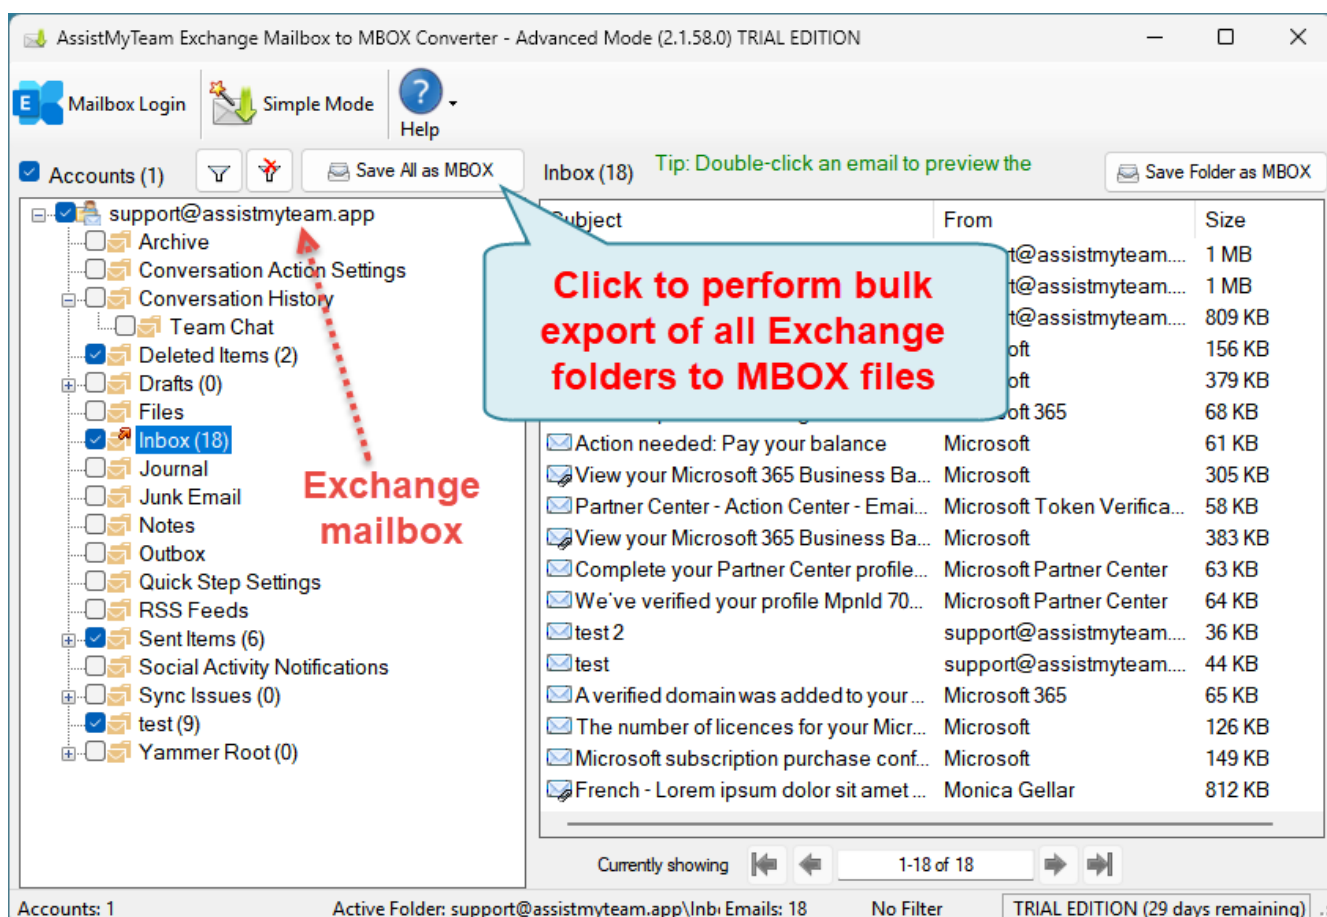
AssistMyTeam Exchange Mailbox to MBOX Converter - Advanced Mode (2.1.58.0) TRIAL EDITION

Mailbox Login
Simple Mode
Help

Accounts (1)
Save All as MBOX
Inbox (18)
Tip: Double-click an email to preview the
Save Folder as MBOX

support@assistmyteam.app
Archive
Conversation Action Settings
Conversation History
Team Chat
Deleted Items (2)
Drafts (0)
Files
Inbox (18)
Journal
Junk Email
Notes
Outbox
Quick Step Settings
RSS Feeds
Sent Items (6)
Social Activity Notifications
Sync Issues (0)
test (9)
Yammer Root (0)

Exchange mailbox

Click to perform bulk export of all Exchange folders to MBOX files

| Subject | From | Size |
|---|---|---|
| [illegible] | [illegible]t@assistmyteam.... | 1 MB |
| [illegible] | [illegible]t@assistmyteam.... | 1 MB |
| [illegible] | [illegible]t@assistmyteam.... | 809 KB |
| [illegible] | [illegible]oft | 156 KB |
| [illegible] | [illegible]oft | 379 KB |
| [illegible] | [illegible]oft 365 | 68 KB |
| Action needed: Pay your balance | Microsoft | 61 KB |
| View your Microsoft 365 Business Ba... | Microsoft | 305 KB |
| Partner Center - Action Center - Emai... | Microsoft Token Verifica... | 58 KB |
| View your Microsoft 365 Business Ba... | Microsoft | 383 KB |
| Complete your Partner Center profile... | Microsoft Partner Center | 63 KB |
| We've verified your profile MpnId 70... | Microsoft Partner Center | 64 KB |
| test 2 | support@assistmyteam.... | 36 KB |
| test | support@assistmyteam.... | 44 KB |
| A verified domain was added to your ... | Microsoft 365 | 65 KB |
| The number of licences for your Micr... | Microsoft | 126 KB |
| Microsoft subscription purchase conf... | Microsoft | 149 KB |
| French - Lorem ipsum dolor sit amet ... | Monica Gellar | 812 KB |

Currently showing
1-18 of 18

Accounts: 1
Active Folder: support@assistmyteam.app\Inb
Emails: 18
No Filter
TRIAL EDITION (29 days remaining)